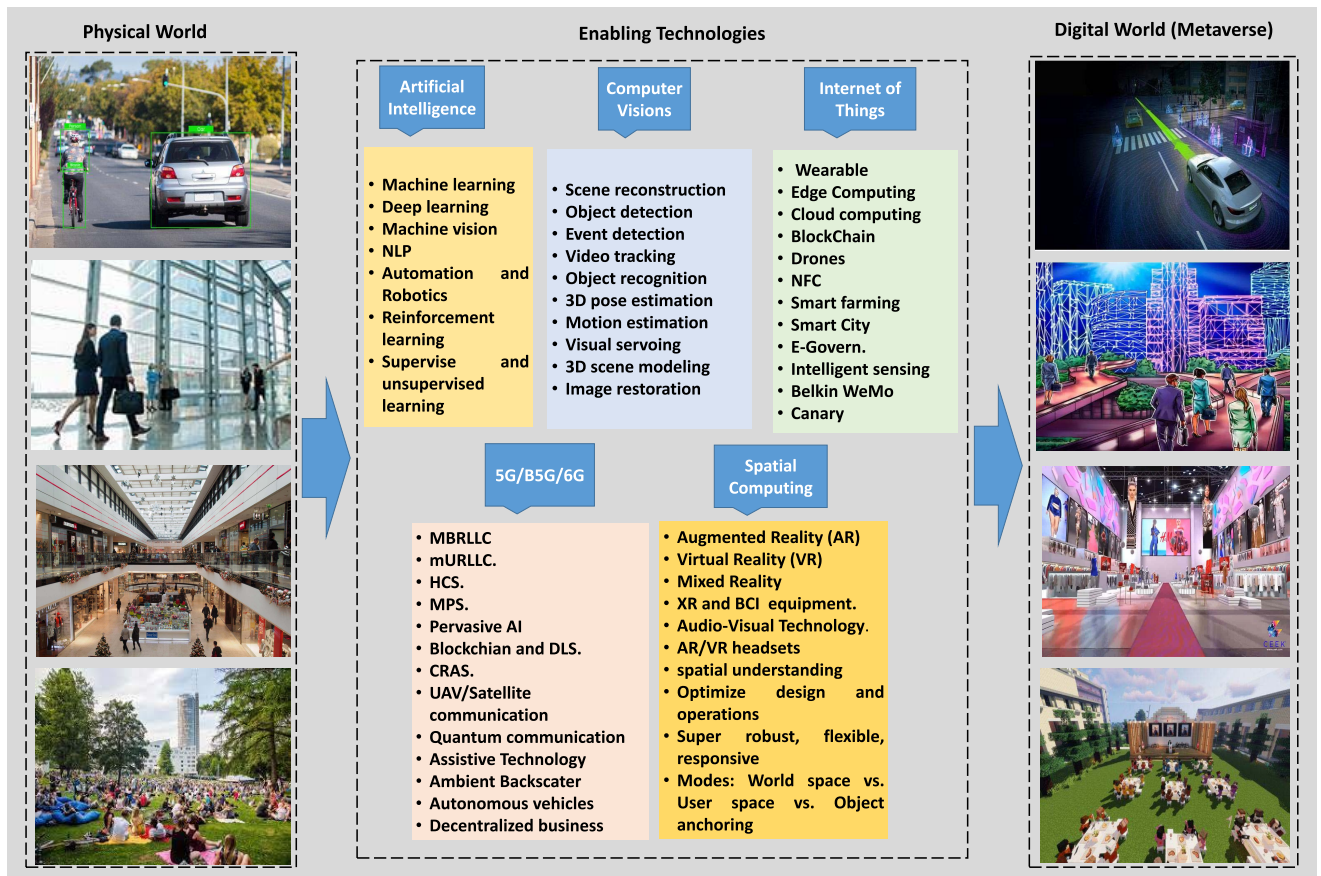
Physical World

Enabling Technologies

Digital World (Metaverse)

Artificial Intelligence

- Machine learning
- Deep learning
- Machine vision
- NLP
- Automation and Robotics
- Reinforcement learning
- Supervise and unsupervised learning

Computer Visions

- Scene reconstruction
- Object detection
- Event detection
- Video tracking
- Object recognition
- 3D pose estimation
- Motion estimation
- Visual servoing
- 3D scene modeling
- Image restoration

Internet of Things

- Wearable
- Edge Computing
- Cloud computing
- BlockChain
- Drones
- NFC
- Smart farming
- Smart City
- E-Govern.
- Intelligent sensing
- Belkin WeMo
- Canary

5G/B5G/6G

- MBRLLC
- mURLLC.
- HCS.
- MPS.
- Pervasive AI
- Blockchian and DLS.
- CRAS.
- UAV/Satellite communication
- Quantum communication
- Assistive Technology
- Ambient Backscater
- Autonomous vehicles
- Decentralized business

Spatial Computing

- Augmented Reality (AR)
- Virtual Reality (VR)
- Mixed Reality
- XR and BCI equipment.
- Audio-Visual Technology.
- AR/VR headsets
- spatial understanding
- Optimize design and operations
- Super robust, flexible, responsive
- Modes: World space vs. User space vs. Object anchoring

CEEK